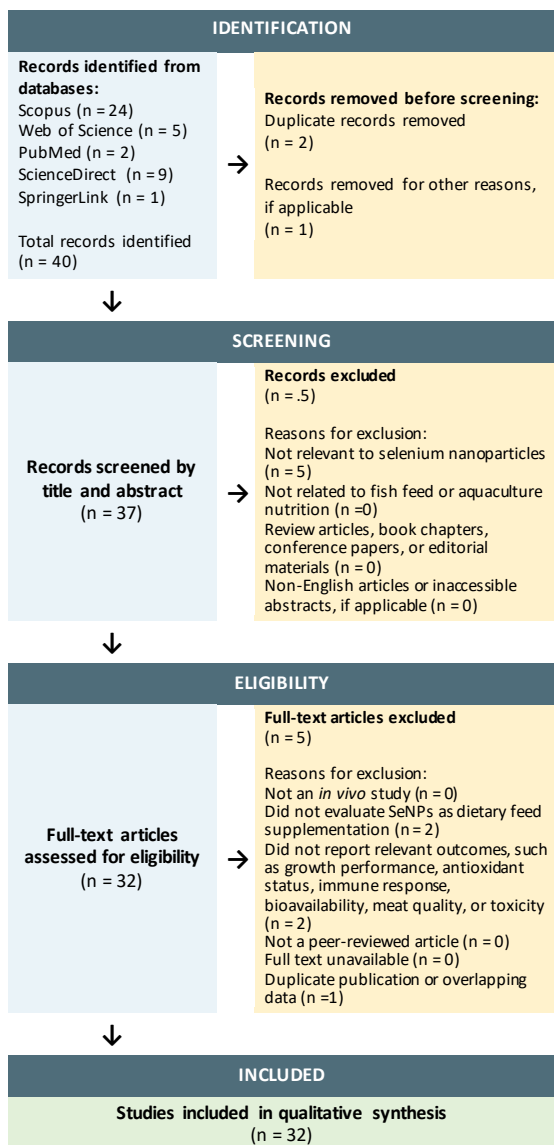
IDENTIFICATION

Records identified from databases:
Scopus (n = 24)
Web of Science (n = 5)
PubMed (n = 2)
ScienceDirect (n = 9)
SpringerLink (n = 1)

Total records identified (n = 40)

→

Records removed before screening:
Duplicate records removed (n = 2)

Records removed for other reasons, if applicable (n = 1)

↓

SCREENING

Records screened by title and abstract (n = 37)

→

Records excluded (n = .5)

Reasons for exclusion:
Not relevant to selenium nanoparticles (n = 5)
Not related to fish feed or aquaculture nutrition (n =0)
Review articles, book chapters, conference papers, or editorial materials (n = 0)
Non-English articles or inaccessible abstracts, if applicable (n = 0)

↓

ELIGIBILITY

Full-text articles assessed for eligibility (n = 32)

→

Full-text articles excluded (n = 5)

Reasons for exclusion:
Not an *in vivo* study (n = 0)
Did not evaluate SeNPs as dietary feed supplementation (n = 2)
Did not report relevant outcomes, such as growth performance, antioxidant status, immune response, bioavailability, meat quality, or toxicity (n = 2)
Not a peer-reviewed article (n = 0)
Full text unavailable (n = 0)
Duplicate publication or overlapping data (n =1)

↓

INCLUDED

Studies included in qualitative synthesis (n = 32)